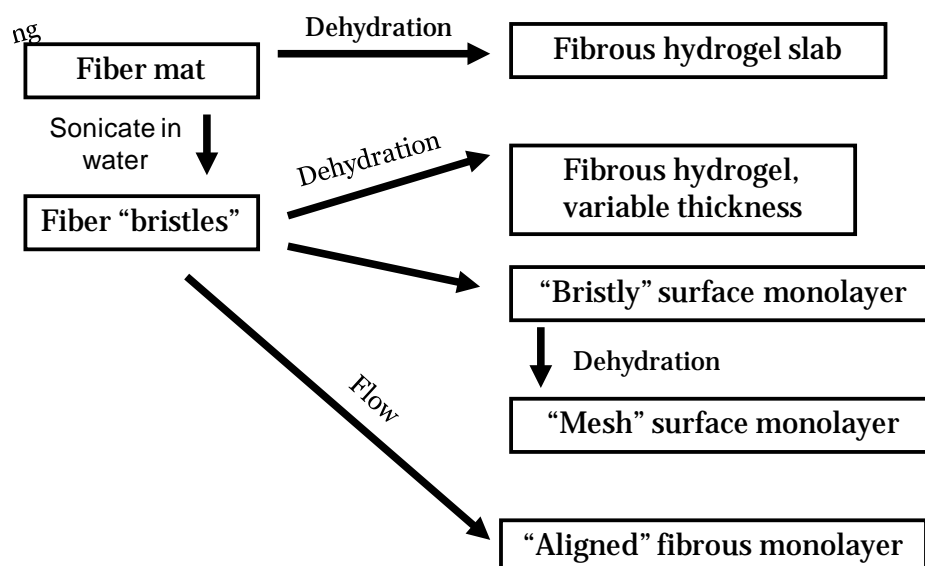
ng

Fiber mat

Dehydration

Fibrous hydrogel slab

Sonicate in water

Fiber “bristles”

Dehydration

Fibrous hydrogel, variable thickness

“Bristly” surface monolayer

Dehydration

“Mesh” surface monolayer

Flow

“Aligned” fibrous monolayer